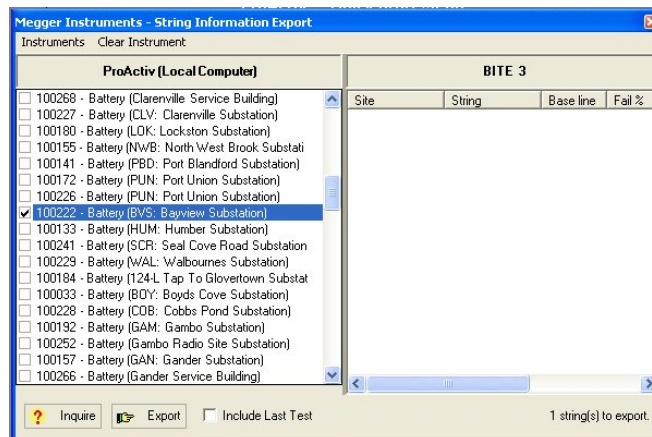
Megger Instruments - String Information Export

Instruments Clear Instrument

ProActiv (Local Computer)

100268 - Battery (Clarenville Service Building)
100227 - Battery (CLV: Clarenville Substation)
100180 - Battery (LOK: Lockston Substation)
100155 - Battery (NWB: North West Brook Substati
100141 - Battery (PBD: Port Blandford Substation)
100172 - Battery (PUN: Port Union Substation)
100226 - Battery (PUN: Port Union Substation)
100222 - Battery (BVS: Bayview Substation)
100133 - Battery (HUM: Humber Substation)
100241 - Battery (SCR: Seal Cove Road Substation
100229 - Battery (WAL: Walbournes Substation)
100184 - Battery (124-L Tap To Glovertown Substat
100033 - Battery (BOY: Boyds Cove Substation)
100228 - Battery (COB: Cobbs Pond Substation)
100192 - Battery (GAM: Gambo Substation)
100252 - Battery (Gambo Radio Site Substation)
100157 - Battery (GAN: Gander Substation)
100266 - Battery (Gander Service Building)

BITE 3

| Site | String | Base line | Fail % |
|---|---|---|---|

Inquire Export Include Last Test

1 string(s) to export.